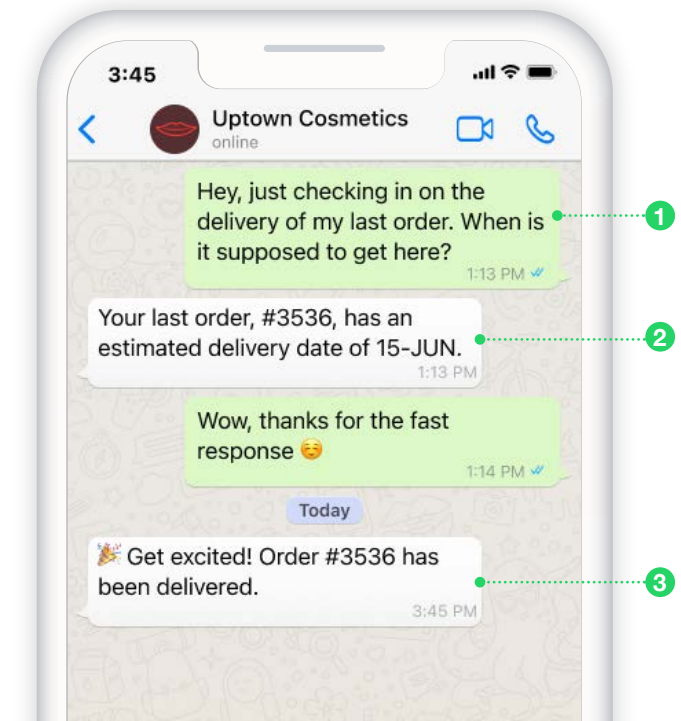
3:45

Uptown Cosmetics
online

Hey, just checking in on the delivery of my last order. When is it supposed to get here?
1:13 PM

1

Your last order, #3536, has an estimated delivery date of 15-JUN.
1:13 PM

2

Wow, thanks for the fast response ☺️
1:14 PM

Today

🎉 Get excited! Order #3536 has been delivered.
3:45 PM

3